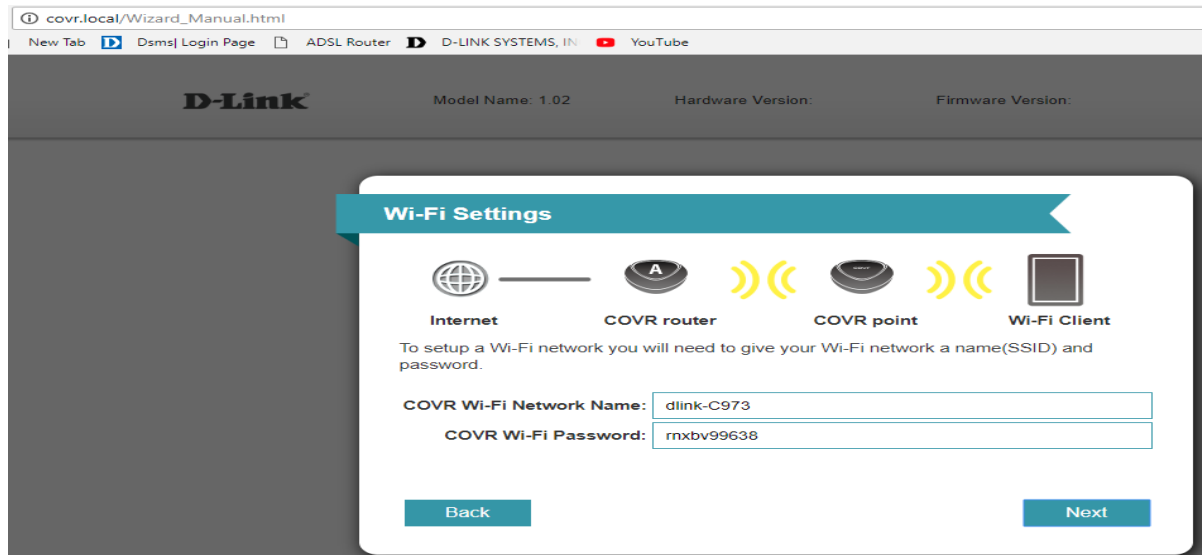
covr.local/Wizard_Manual.html

New Tab Dsms| Login Page ADSL Router D-LINK SYSTEMS, IN YouTube

D-Link Model Name: 1.02 Hardware Version: Firmware Version:

Wi-Fi Settings

A

Internet COVR router COVR point Wi-Fi Client

To setup a Wi-Fi network you will need to give your Wi-Fi network a name(SSID) and password.

COVR Wi-Fi Network Name: dlink-C973
COVR Wi-Fi Password: rnxbv99638

Back

Next